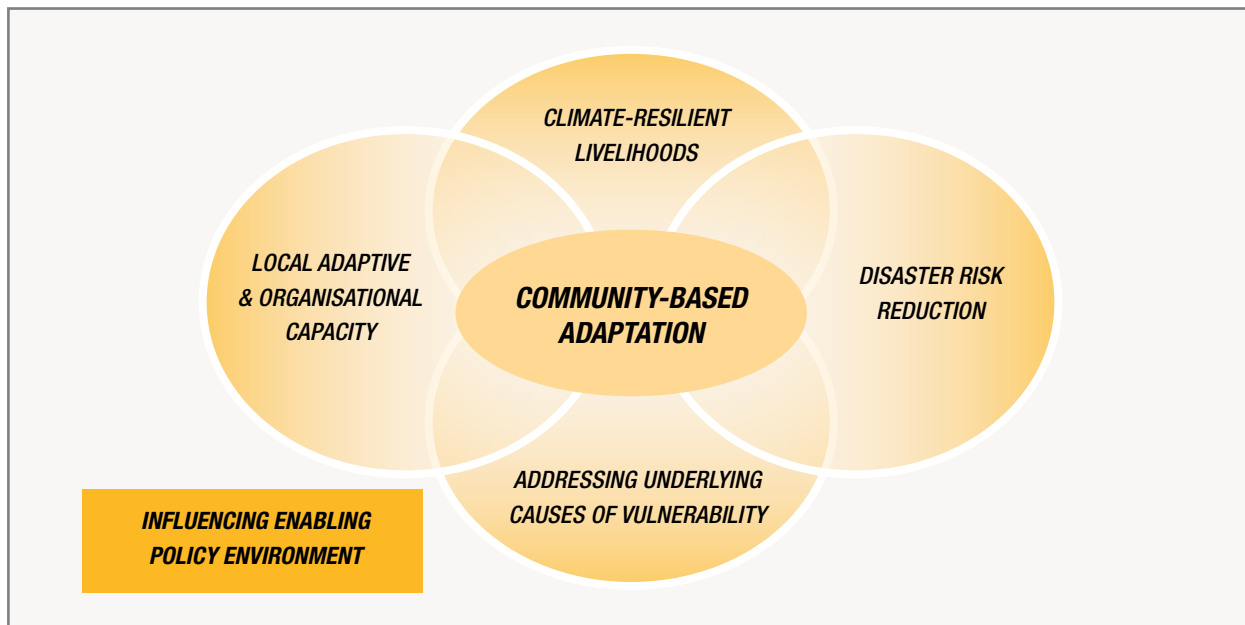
CLIMATE-RESILIENT LIVELIHOODS

LOCAL ADAPTIVE & ORGANISATIONAL CAPACITY

COMMUNITY-BASED ADAPTATION

DISASTER RISK REDUCTION

ADDRESSING UNDERLYING CAUSES OF VULNERABILITY

INFLUENCING ENABLING POLICY ENVIRONMENT